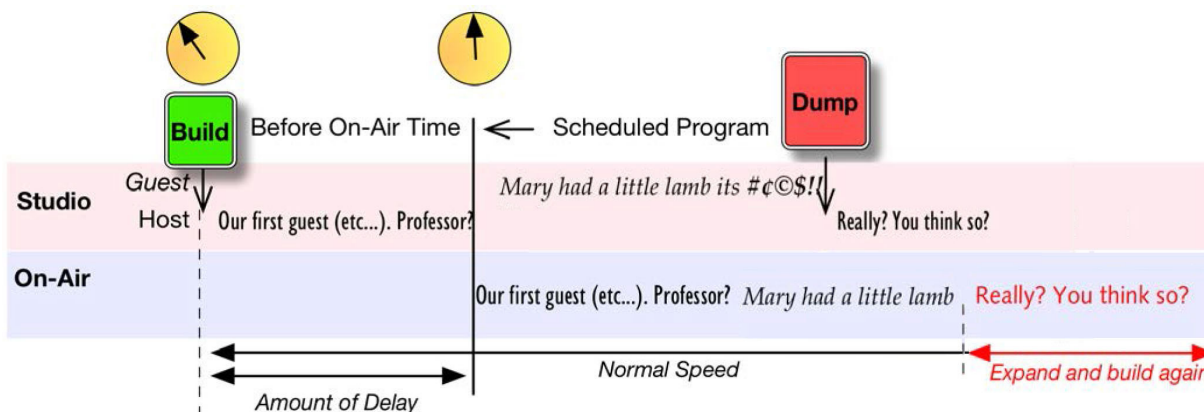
Build Before On-Air Time Scheduled Program Dump

Studio Guest Host Our first guest (etc...). Professor? Mary had a little lamb its #¢©$!! Really? You think so?

On-Air Our first guest (etc...). Professor? Mary had a little lamb Really? You think so?

Normal Speed

Amount of Delay

Expand and build again